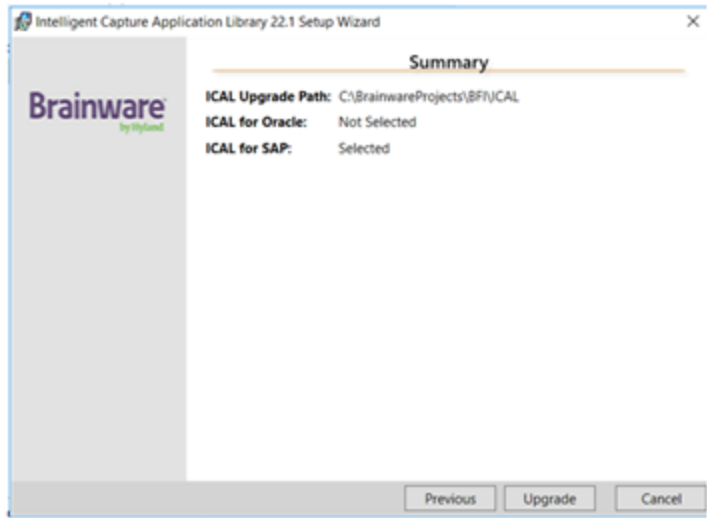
Intelligent Capture Application Library 22.1 Setup Wizard

×

Brainware
by Hyland

Summary

ICAL Upgrade Path: C:\BrainwareProjects\BFI\ICAL
ICAL for Oracle: Not Selected
ICAL for SAP: Selected

Previous
Upgrade
Cancel